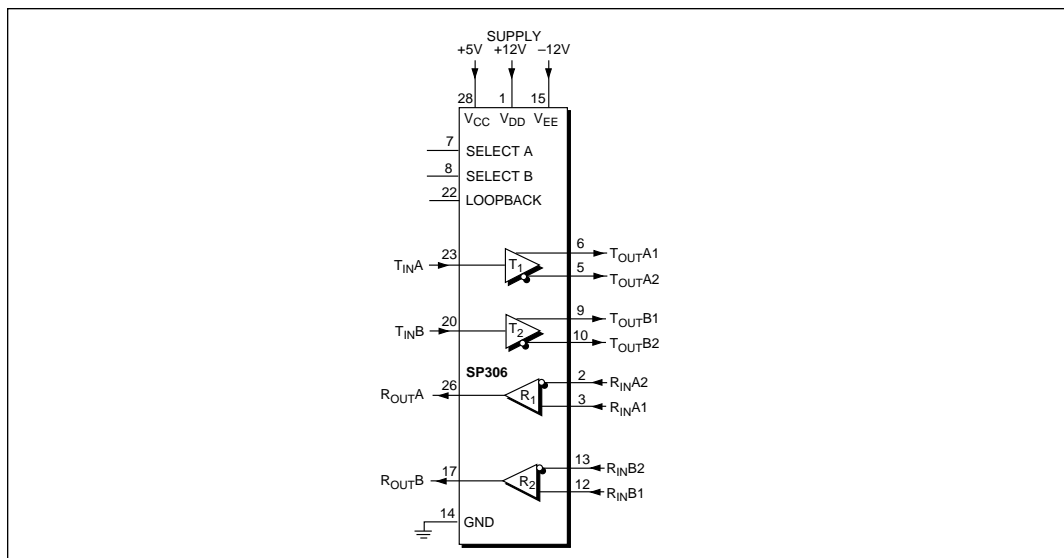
SUPPLY
+5V +12V −12V

28 1 15
$V_{CC}$ $V_{DD}$ $V_{EE}$

7 SELECT A
8 SELECT B
22 LOOPBACK

$T_{IN}A$ 23 $T_1$ 6 $T_{OUT}A1$
5 $T_{OUT}A2$

$T_{IN}B$ 20 $T_2$ 9 $T_{OUT}B1$
10 $T_{OUT}B2$

SP306

$R_{OUT}A$ 26 $R_1$ 2 $R_{IN}A2$
3 $R_{IN}A1$

$R_{OUT}B$ 17 $R_2$ 13 $R_{IN}B2$
12 $R_{IN}B1$

14 GND